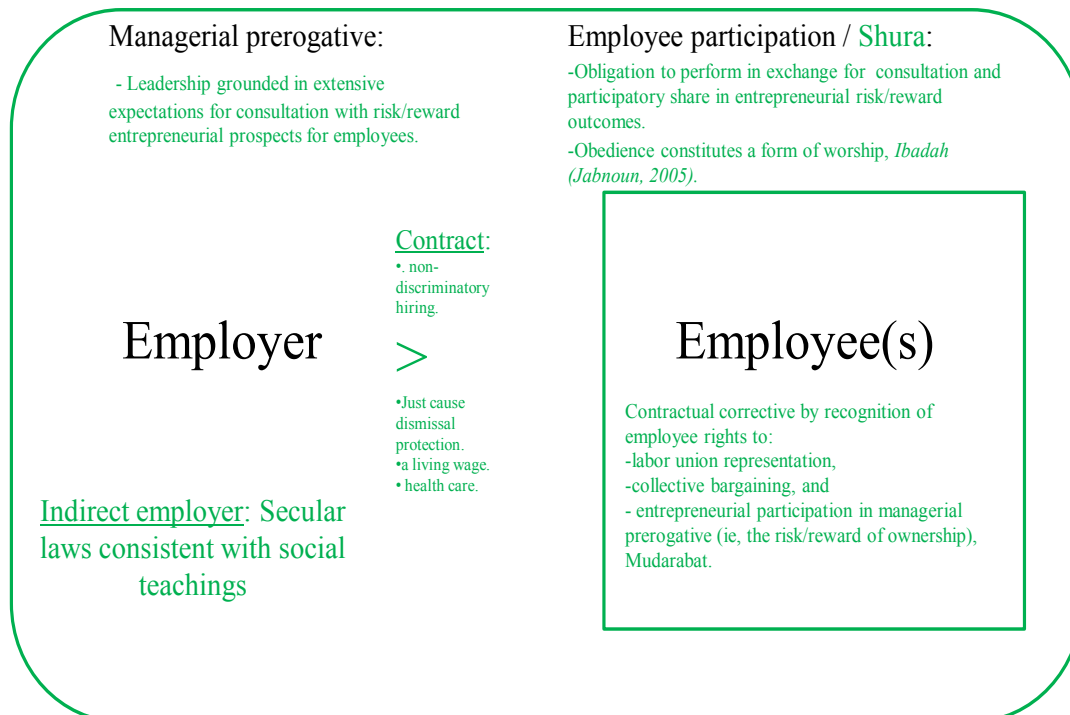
Managerial prerogative:

- Leadership grounded in extensive expectations for consultation with risk/reward entrepreneurial prospects for employees.

Employee participation / Shura:

-Obligation to perform in exchange for consultation and participatory share in entrepreneurial risk/reward outcomes.

-Obedience constitutes a form of worship, *Ibadah (Jabnoun, 2005)*.

Contract:

•. non-discriminatory hiring.

Employer

>

Employee(s)

•Just cause dismissal protection.
•a living wage.
• health care.

Contractual corrective by recognition of employee rights to:
-labor union representation,
-collective bargaining, and
- entrepreneurial participation in managerial prerogative (ie, the risk/reward of ownership), Mudarabat.

Indirect employer: Secular laws consistent with social teachings